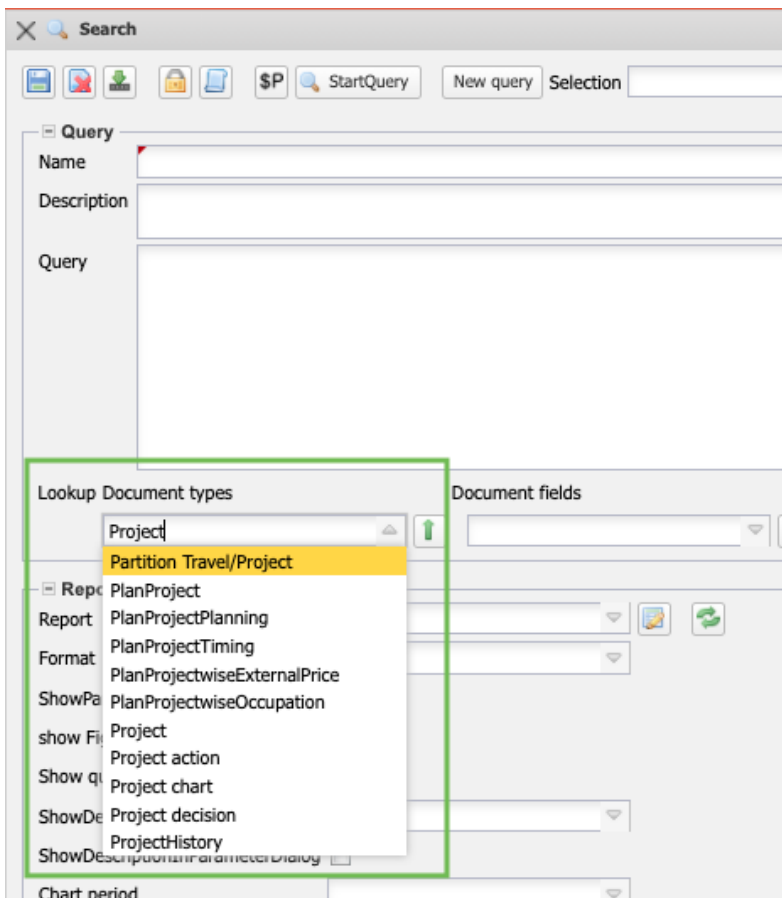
Search

$P StartQuery New query Selection

Query

Name

Description

Query

Lookup Document types

Document fields

Project

Partition Travel/Project
PlanProject
PlanProjectPlanning
PlanProjectTiming
PlanProjectwiseExternalPrice
PlanProjectwiseOccupation
Project
Project action
Project chart
Project decision
ProjectHistory

Repo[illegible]

Report

Format

ShowPa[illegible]

show Fi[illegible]

Show qu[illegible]

ShowDe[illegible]

ShowDescriptionInParameterDialog

Chart period